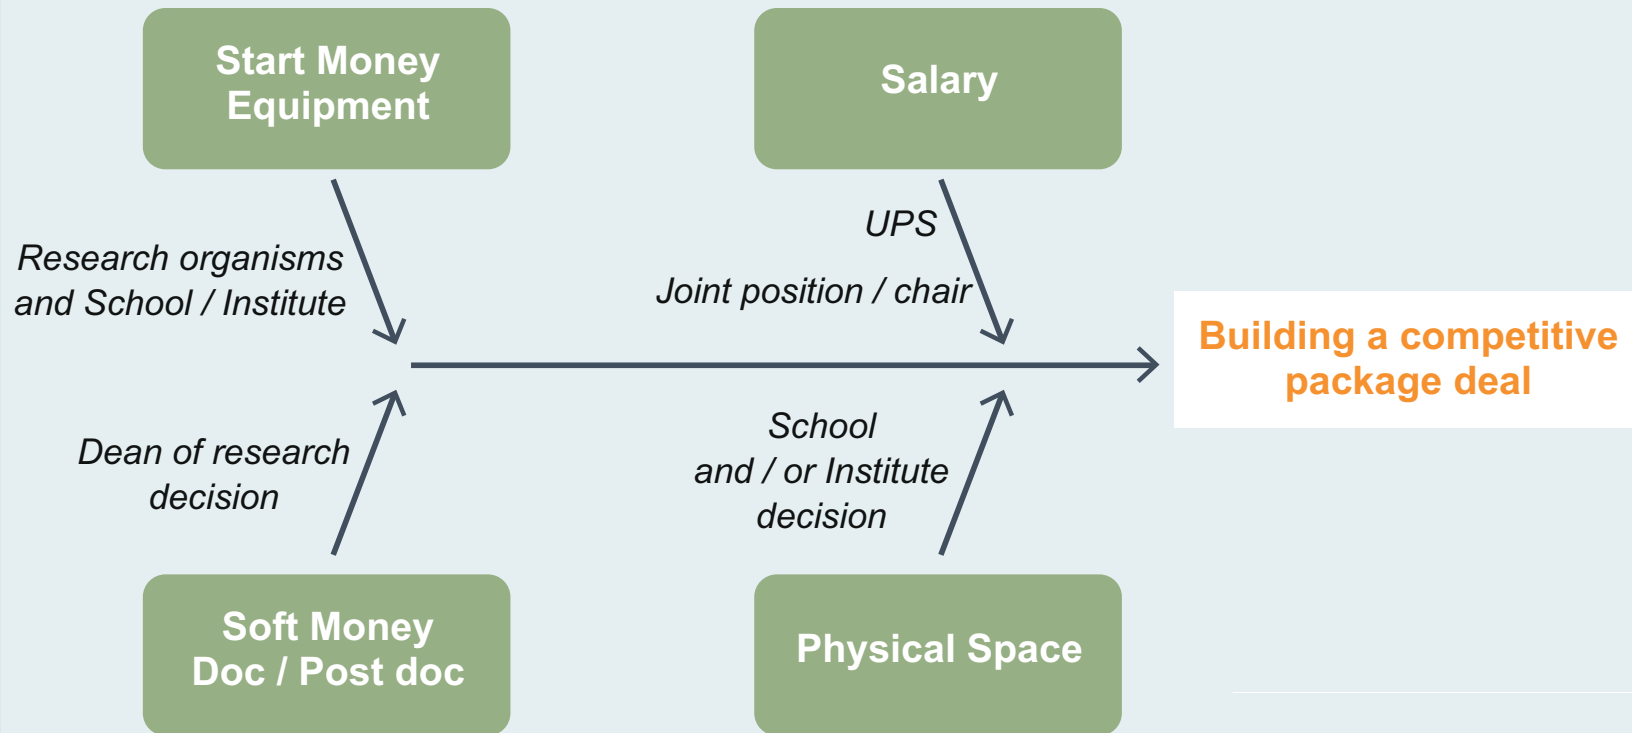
Start Money
Equipment

Salary

Research organisms and School / Institute

UPS

Joint position / chair

Building a competitive package deal

Dean of research decision

School and / or Institute decision

Soft Money
Doc / Post doc

Physical Space